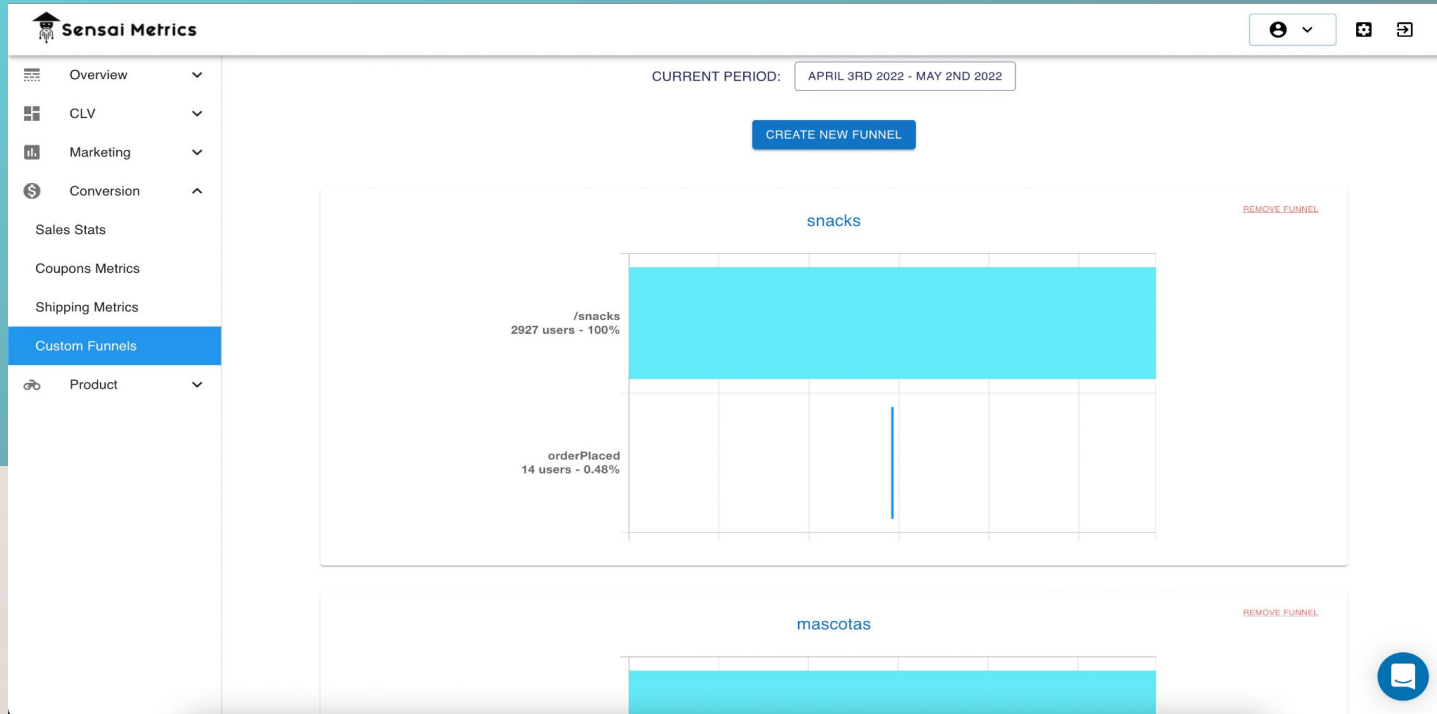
Sensai Metrics

Overview
CLV
Marketing
Conversion
Sales Stats
Coupons Metrics
Shipping Metrics
Custom Funnels
Product

CURRENT PERIOD: APRIL 3RD 2022 - MAY 2ND 2022

CREATE NEW FUNNEL

REMOVE FUNNEL

snacks

/snacks
2927 users - 100%

orderPlaced
14 users - 0.48%

REMOVE FUNNEL

mascotas